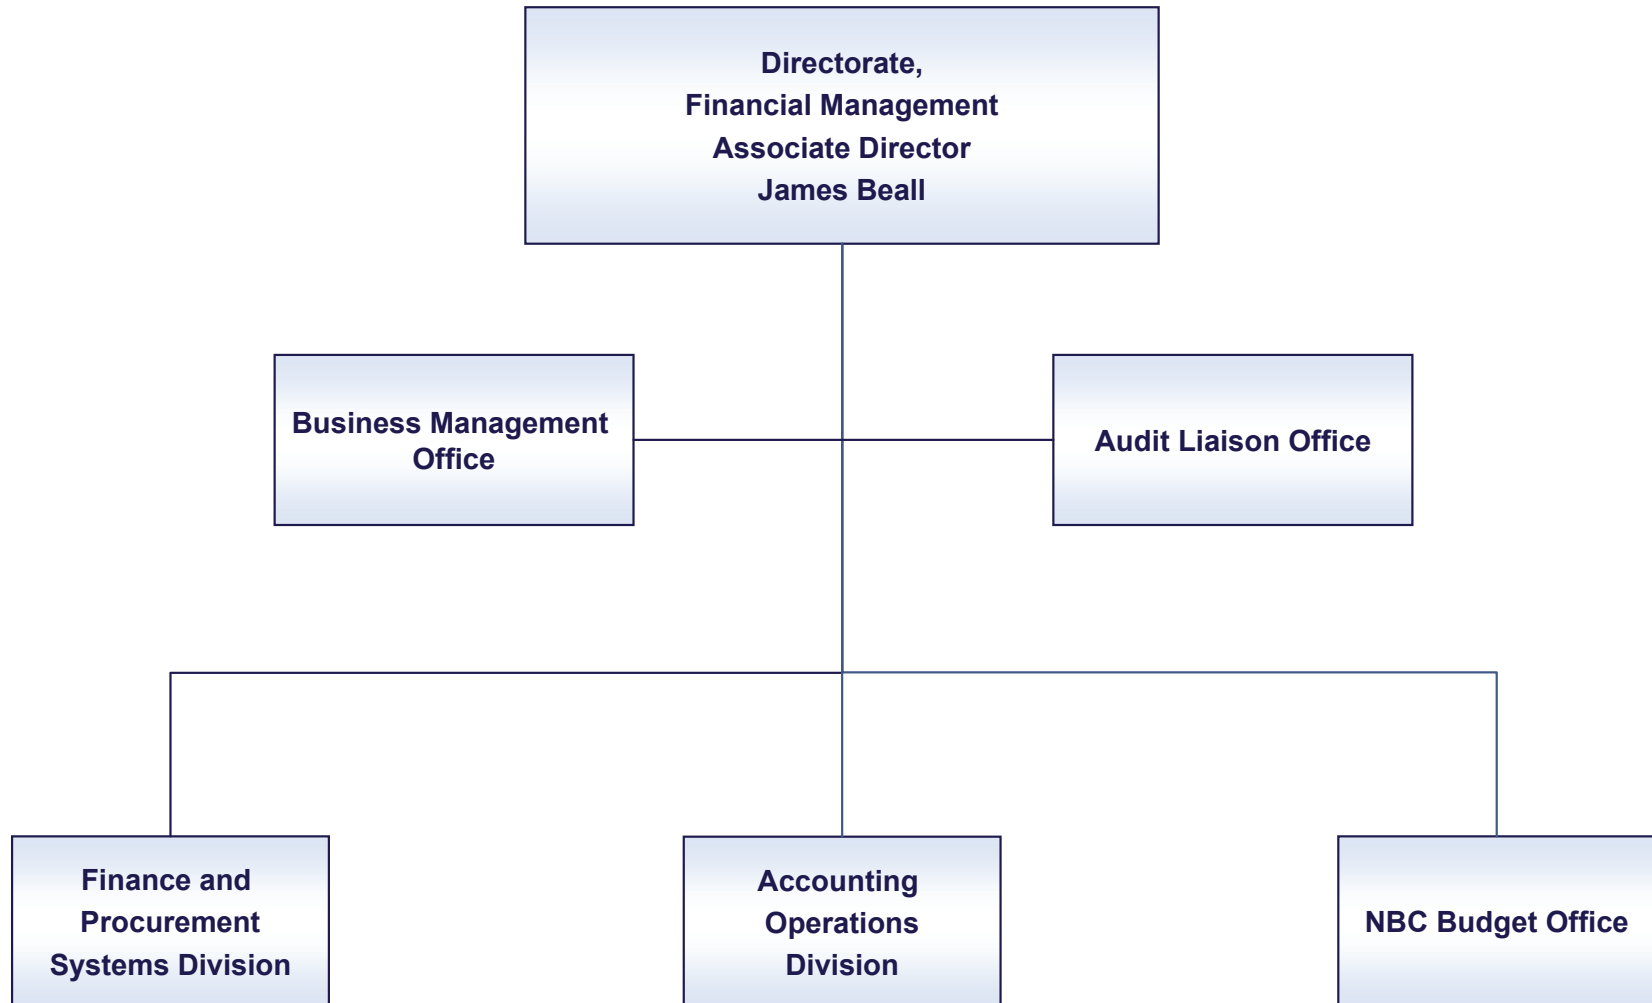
Directorate,
Financial Management
Associate Director
James Beall

Business Management Office

Audit Liaison Office

Finance and Procurement Systems Division

Accounting Operations Division

NBC Budget Office